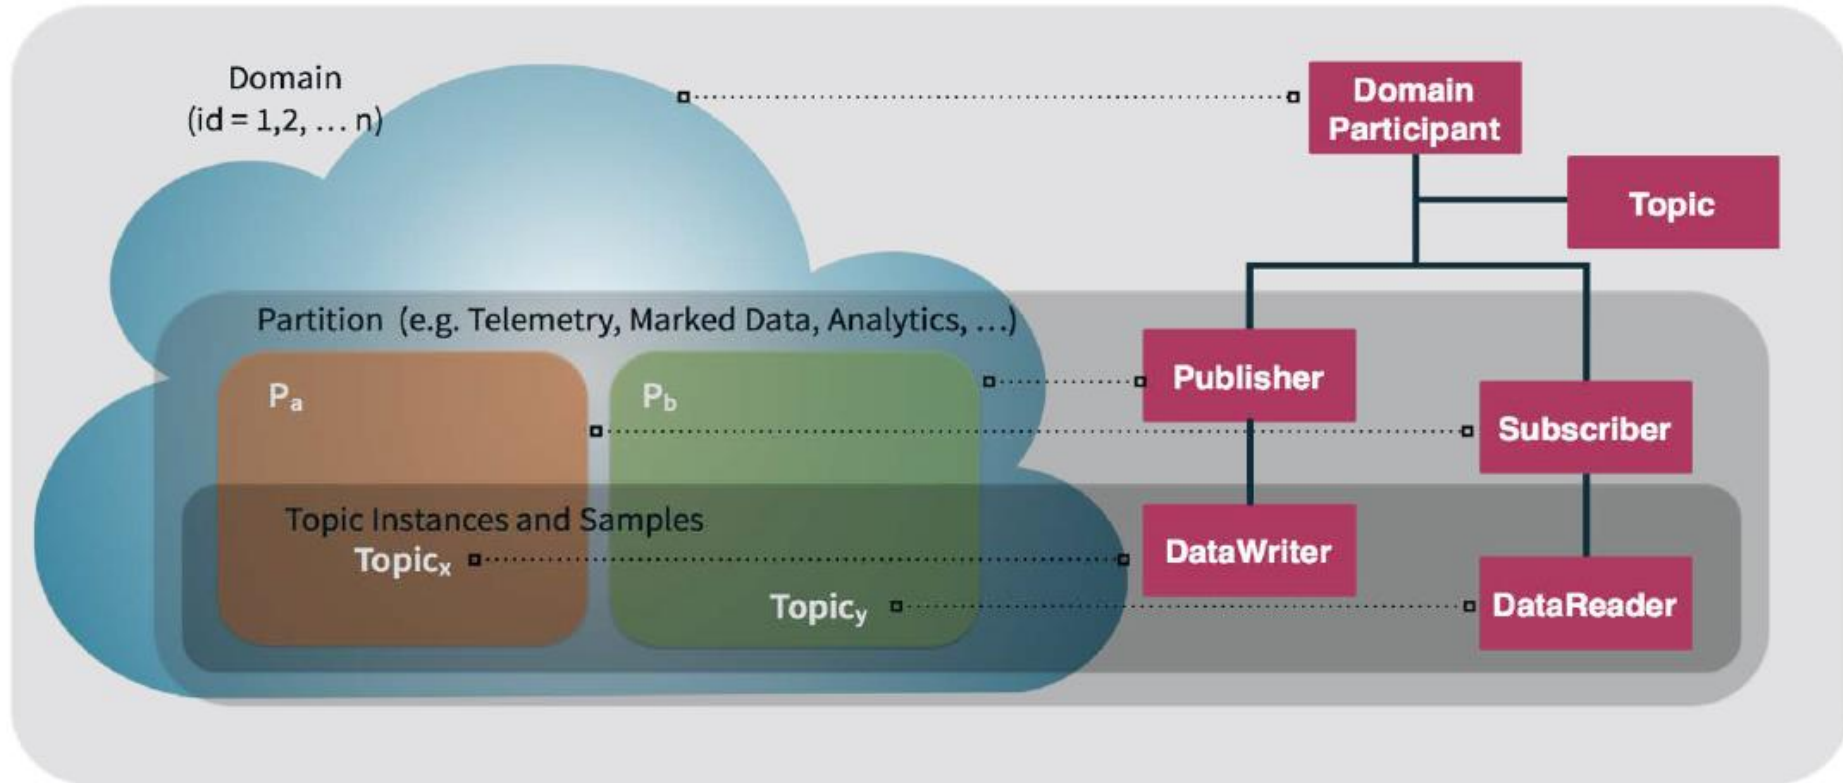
Domain
(id = 1,2, ... n)

Domain Participant

Topic

Partition (e.g. Telemetry, Marked Data, Analytics, ...)

$P_a$

$P_b$

Publisher

Subscriber

Topic Instances and Samples

$Topic_x$

DataWriter

$Topic_y$

DataReader